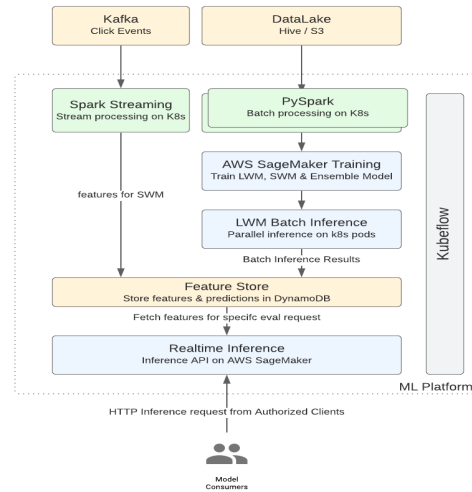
Kafka
Click Events

DataLake
Hive / S3

Spark Streaming
Stream processing on K8s

PySpark
Batch processing on K8s

AWS SageMaker Training
Train LWM, SWM & Ensemble Model

features for SWM

LWM Batch Inference
Parallel inference on k8s pods

Batch Inference Results

Kubeflow

Feature Store
Store features & predictions in DynamoDB

Fetch features for specifc eval request

Realtime Inference
Inference API on AWS SageMaker

ML Platform

HTTP Inference request from Authorized Clients

Model
Consumers